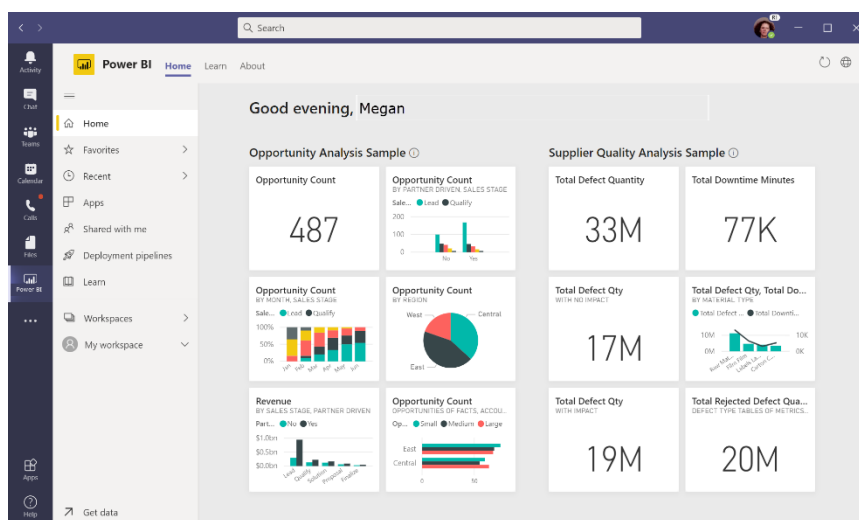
Search

Activity
Chat
Teams
Calendar
Calls
Files
Power BI
...
Apps
Help

Power BI Home Learn About

Home
Favorites
Recent
Apps
Shared with me
Deployment pipelines
Learn
Workspaces
My workspace
Get data

Good evening, Megan

Opportunity Analysis Sample

Opportunity Count
487

Opportunity Count
BY PARTNER DRIVEN, SALES STAGE
Sale... Lead Qualify
200
100
0
No Yes

Opportunity Count
BY MONTH, SALES STAGE
Sale... Lead Qualify
100%
50%
0%
Jan Feb Mar Apr May Jun

Opportunity Count
BY REGION
West Central East

Revenue
BY SALES STAGE, PARTNER DRIVEN
Part... No Yes
$1.0bn
$0.5bn
$0.0bn
Lead Qualify Solution Proposal Finalize

Opportunity Count
OPPORTUNITIES OF FACTS, ACCOU...
Op... Small Medium Large
East
Central
0 1K

Supplier Quality Analysis Sample

Total Defect Quantity
33M

Total Downtime Minutes
77K

Total Defect Qty
WITH NO IMPACT
17M

Total Defect Qty, Total Do...
BY MATERIAL TYPE
Total Defect ... Total Downti...
10M
0M
10K
0K
Raw Mat... Film Labels Carton C...

Total Defect Qty
WITH IMPACT
19M

Total Rejected Defect Qua...
DEFECT TYPE TABLES OF METRICS...
20M